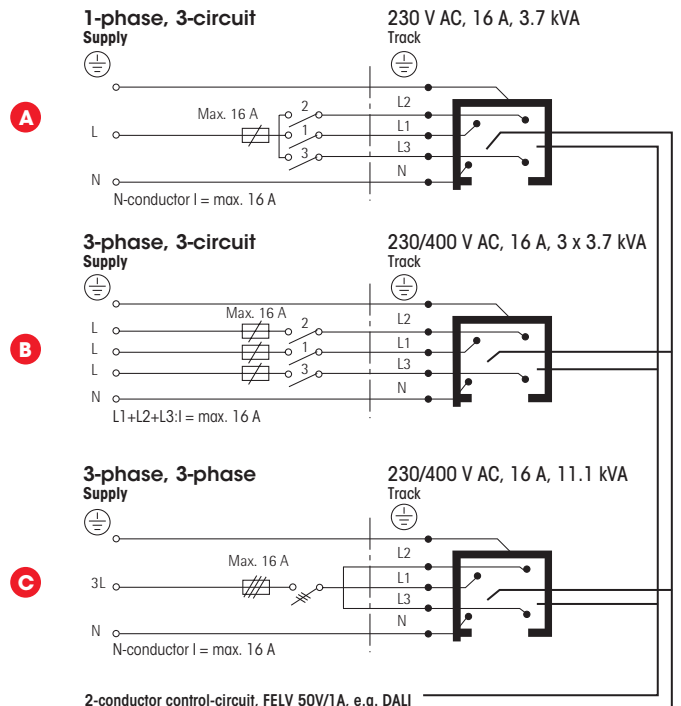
1-phase, 3-circuit
Supply

230 V AC, 16 A, 3.7 kVA
Track

A

Max. 16 A

L

N

2
1
3

L2
L1
L3
N

N-conductor I = max. 16 A

3-phase, 3-circuit
Supply

230/400 V AC, 16 A, 3 x 3.7 kVA
Track

B

Max. 16 A

L
L
L
N

2
1
3

L2
L1
L3
N

L1+L2+L3:I = max. 16 A

3-phase, 3-phase
Supply

230/400 V AC, 16 A, 11.1 kVA
Track

C

Max. 16 A

3L

N

L2
L1
L3
N

N-conductor I = max. 16 A

2-conductor control-circuit, FELV 50V/1A, e.g. DALI